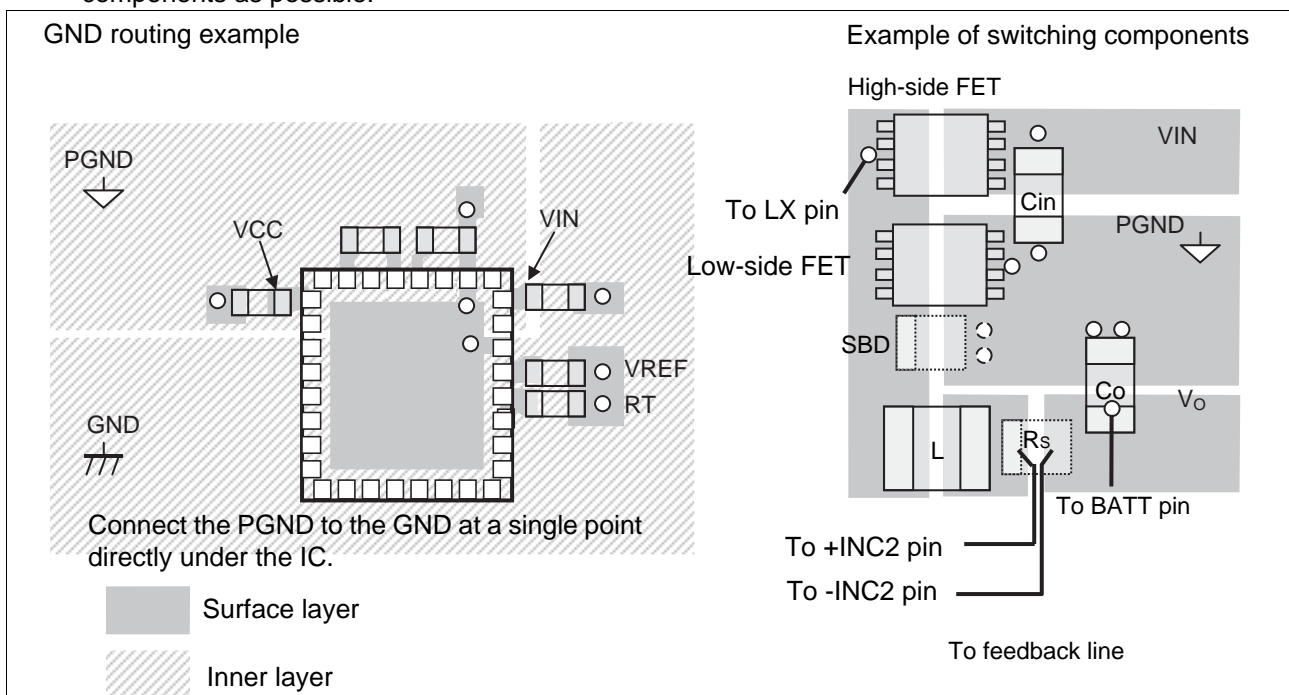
components as possible.

GND routing example

PGND

VCC

VIN

VREF

RT

GND

Connect the PGND to the GND at a single point directly under the IC.

Surface layer

Inner layer

Example of switching components

High-side FET

VIN

To LX pin

Cin

PGND

Low-side FET

SBD

Co

$V_O$

L

$R_S$

To BATT pin

To +INC2 pin

To -INC2 pin

To feedback line